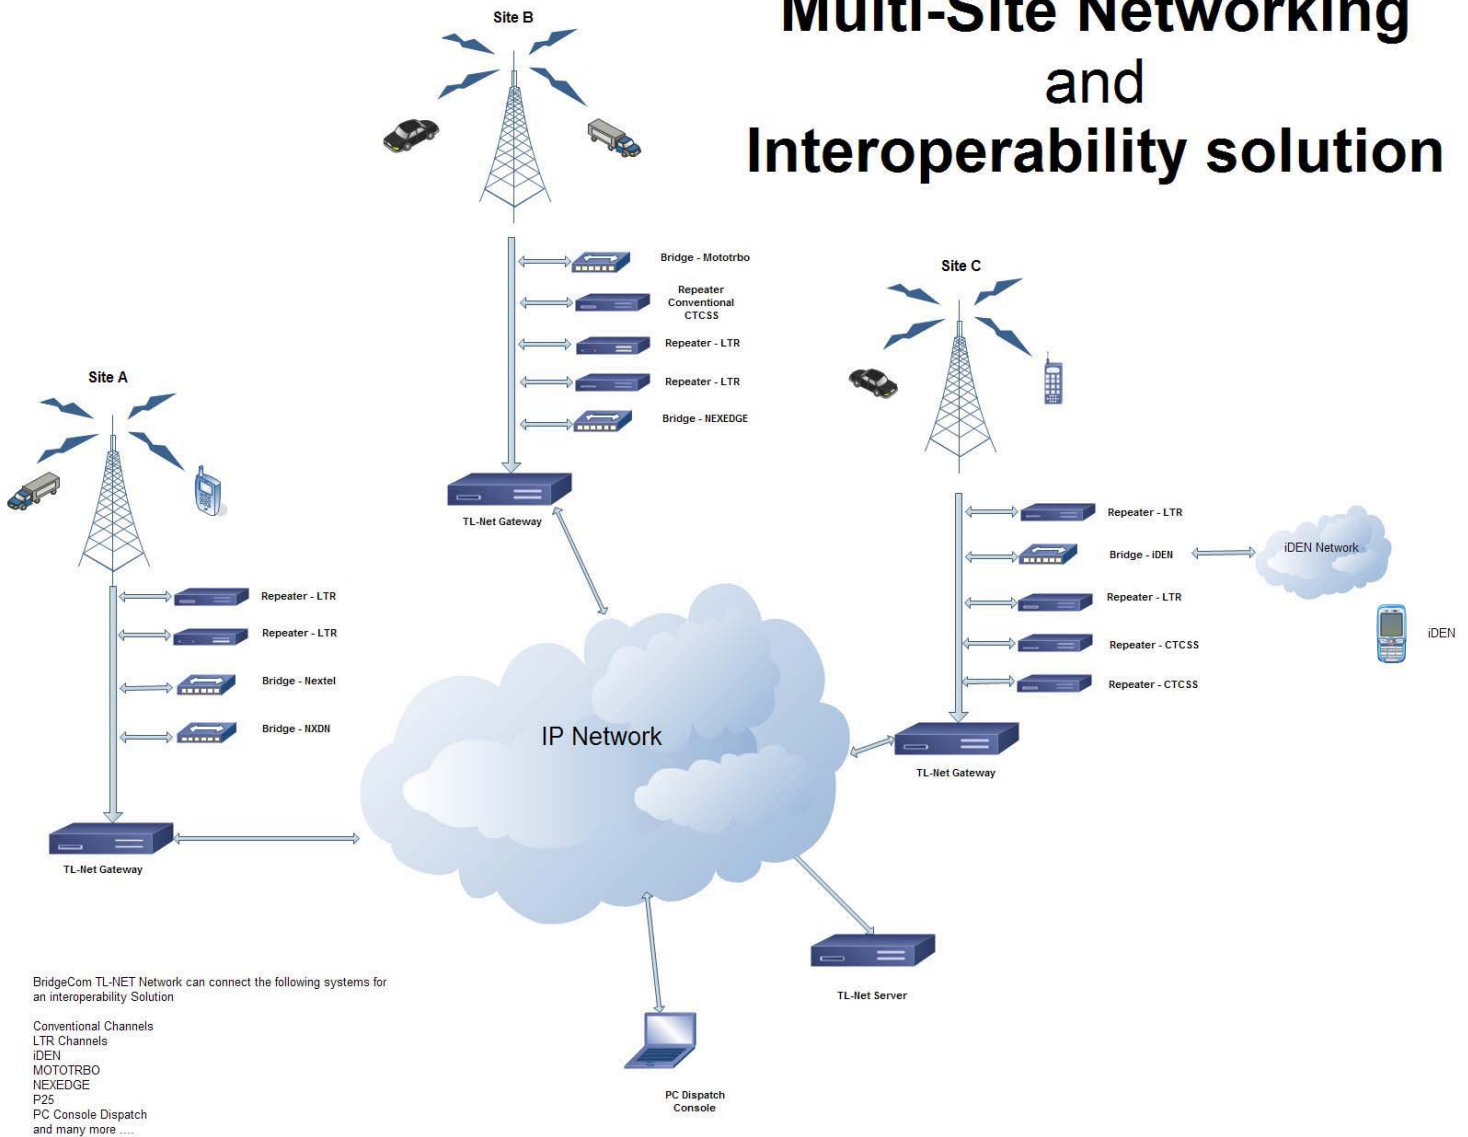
Multi-Site Networking
and
Interoperability solution

Site B

Bridge - Mototrbo

Repeater Conventional CTCSS

Repeater - LTR

Repeater - LTR

Bridge - NEXEDGE

TL-Net Gateway

Site C

Repeater - LTR

Bridge - iDEN

iDEN Network

Repeater - LTR

iDEN

Repeater - CTCSS

Repeater - CTCSS

TL-Net Gateway

Site A

Repeater - LTR

Repeater - LTR

Bridge - Nextel

Bridge - NXDN

TL-Net Gateway

IP Network

TL-Net Server

PC Dispatch Console

BridgeCom TL-NET Network can connect the following systems for an interoperability Solution

Conventional Channels
LTR Channels
iDEN
MOTOTRBO
NEXEDGE
P25
PC Console Dispatch
and many more ....